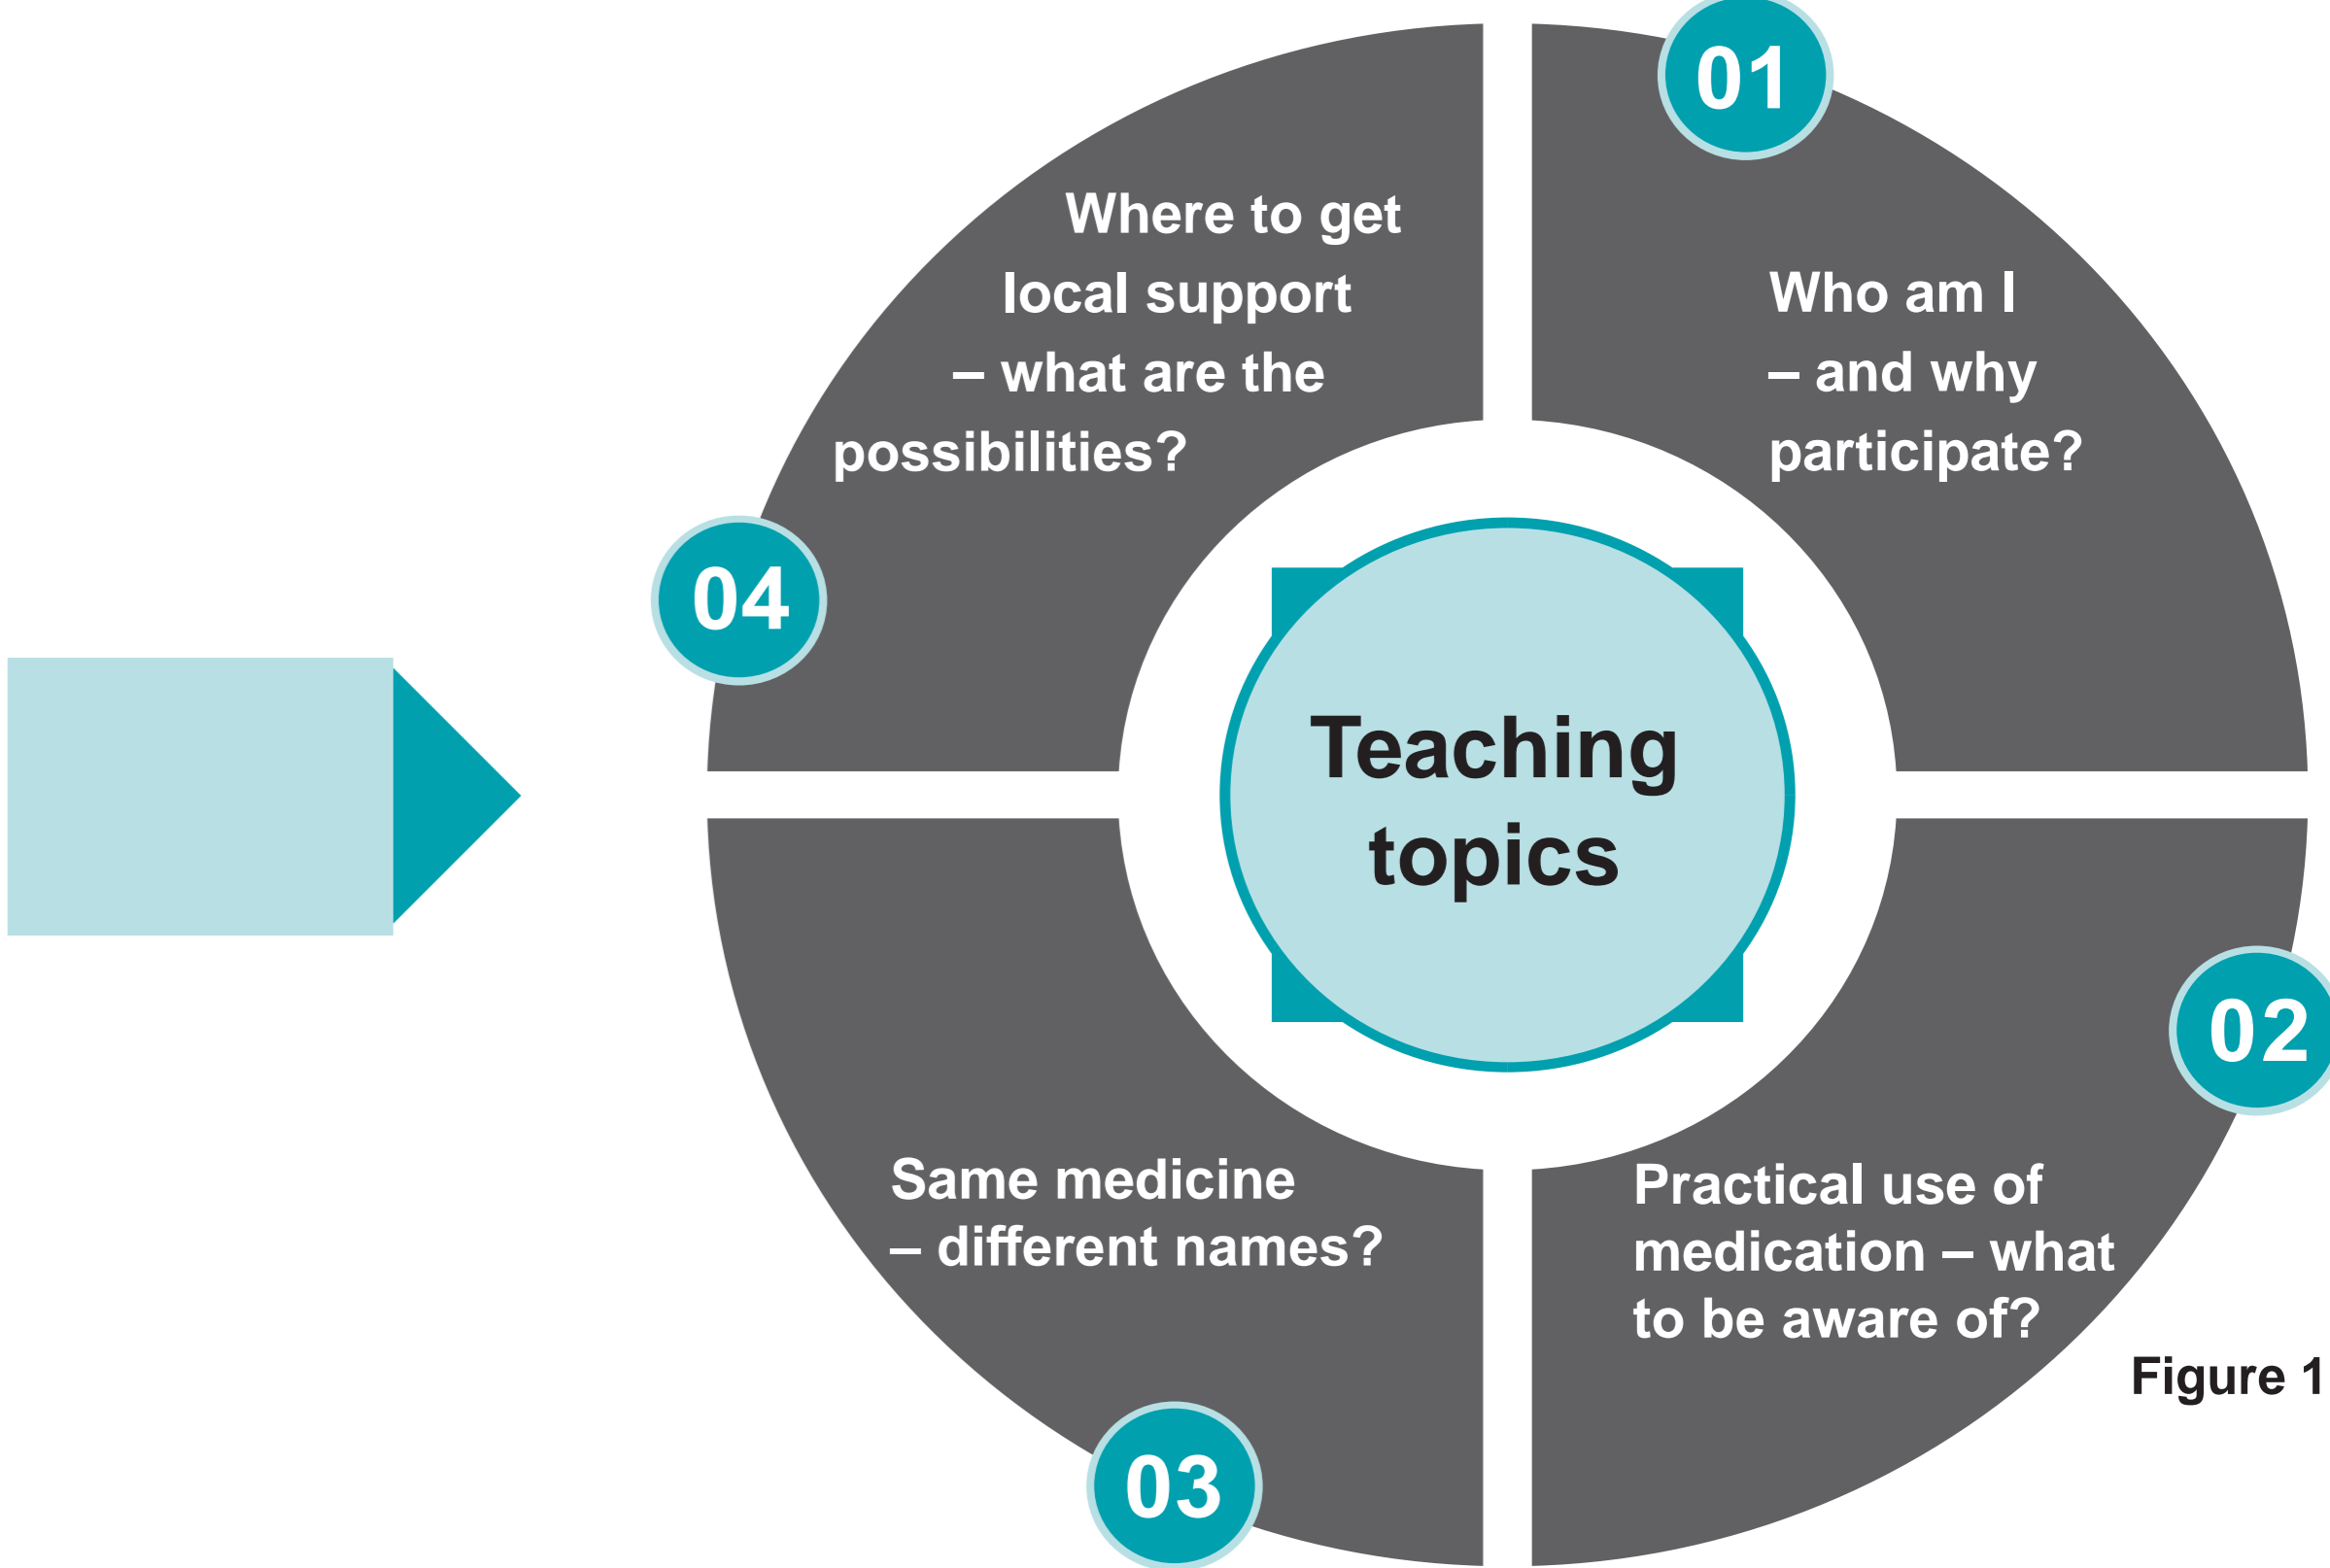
Teaching topics

01

Who am I – and why participate?

02

Practical use of medication – what to be aware of?

03

Same medicine – different names?

04

Where to get local support – what are the possibilities?

Figure 1